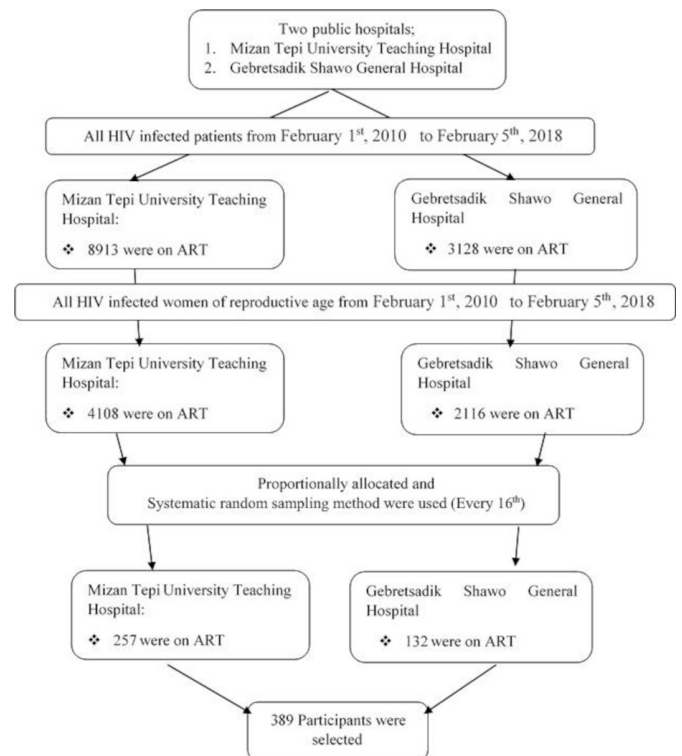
Two public hospitals;
1. Mizan Tepi University Teaching Hospital
2. Gebretsadik Shawo General Hospital

All HIV infected patients from February 1$^{st}$, 2010 to February 5$^{th}$, 2018

Mizan Tepi University Teaching Hospital:
❖ 8913 were on ART

Gebretsadik Shawo General Hospital
❖ 3128 were on ART

All HIV infected women of reproductive age from February 1$^{st}$, 2010 to February 5$^{th}$, 2018

Mizan Tepi University Teaching Hospital:
❖ 4108 were on ART

Gebretsadik Shawo General Hospital
❖ 2116 were on ART

Proportionally allocated and Systematic random sampling method were used (Every 16$^{th}$)

Mizan Tepi University Teaching Hospital:
❖ 257 were on ART

Gebretsadik Shawo General Hospital
❖ 132 were on ART

389 Participants were selected